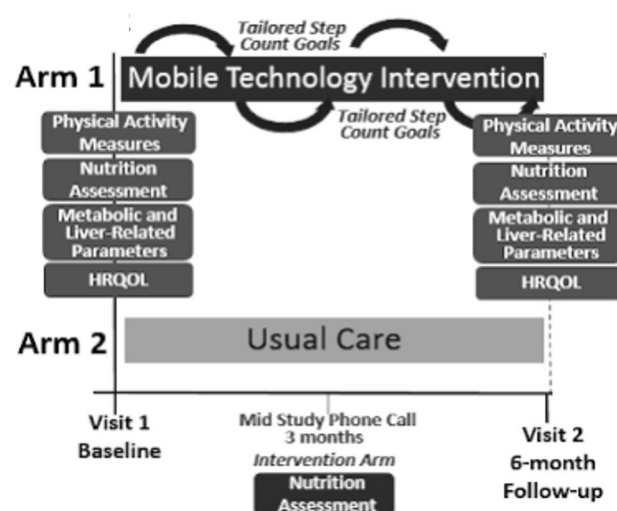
Tailored Step Count Goals

Arm 1

Mobile Technology Intervention

Tailored Step Count Goals

Physical Activity Measures

Nutrition Assessment

Metabolic and Liver-Related Parameters

HRQOL

Physical Activity Measures

Nutrition Assessment

Metabolic and Liver-Related Parameters

HRQOL

Arm 2

Usual Care

Visit 1
Baseline

Mid Study Phone Call
3 months
Intervention Arm

Nutrition Assessment

Visit 2
6-month Follow-up